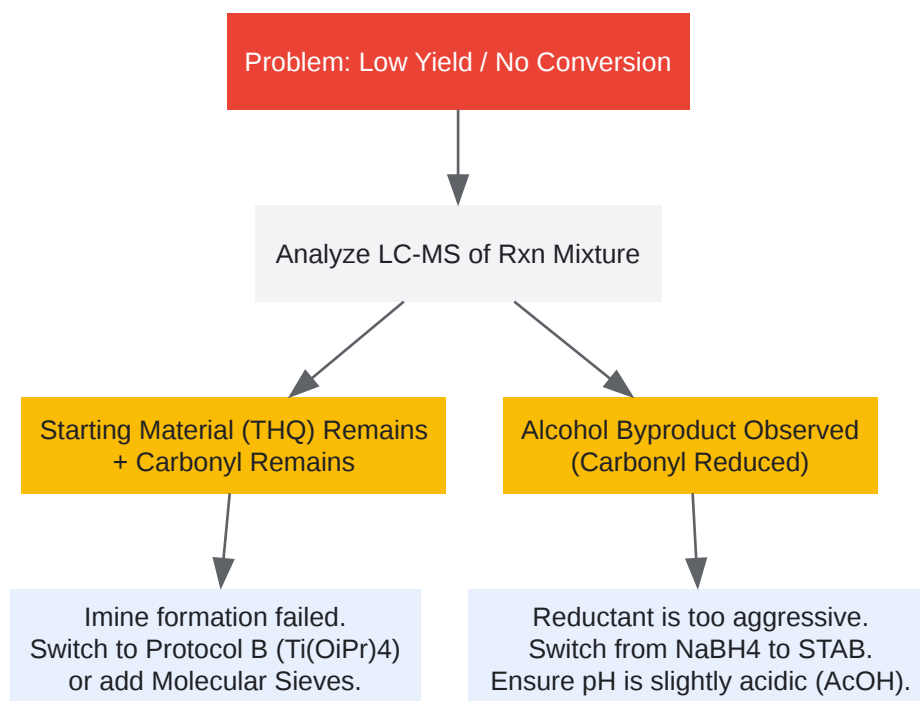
Problem: Low Yield / No Conversion

Analyze LC-MS of Rxn Mixture

Starting Material (THQ) Remains
+ Carbonyl Remains

Alcohol Byproduct Observed
(Carbonyl Reduced)

Imine formation failed.
Switch to Protocol B (Ti(OiPr)4)
or add Molecular Sieves.

Reductant is too aggressive.
Switch from NaBH4 to STAB.
Ensure pH is slightly acidic (AcOH).